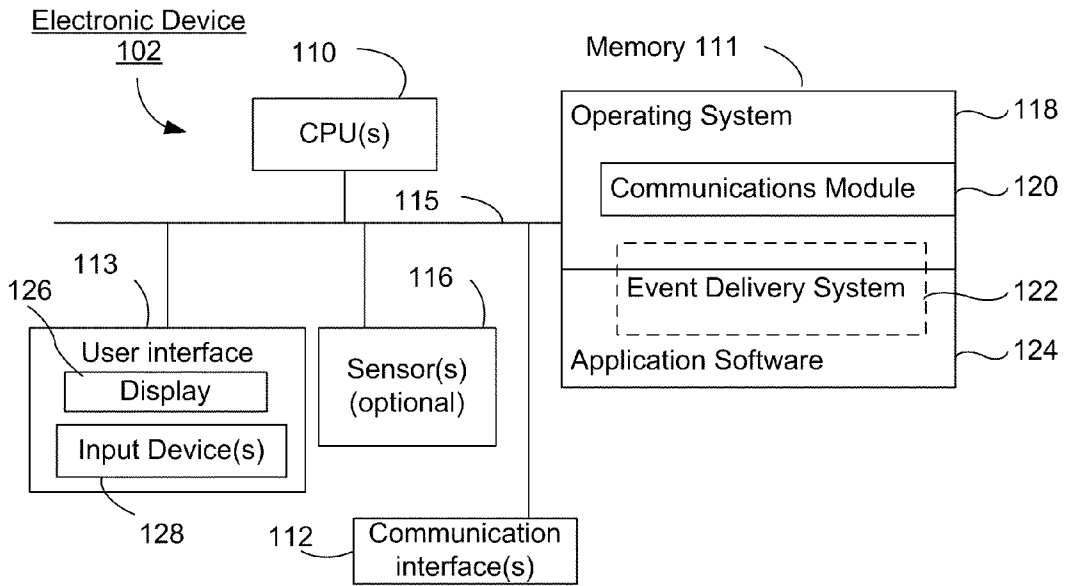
Electronic Device
102

110

CPU(s)

Memory 111

Operating System

118

Communications Module

120

115

113

116

126

Event Delivery System

122

User interface

Display

Sensor(s)
(optional)

Application Software

124

Input Device(s)

128

112

Communication interface(s)